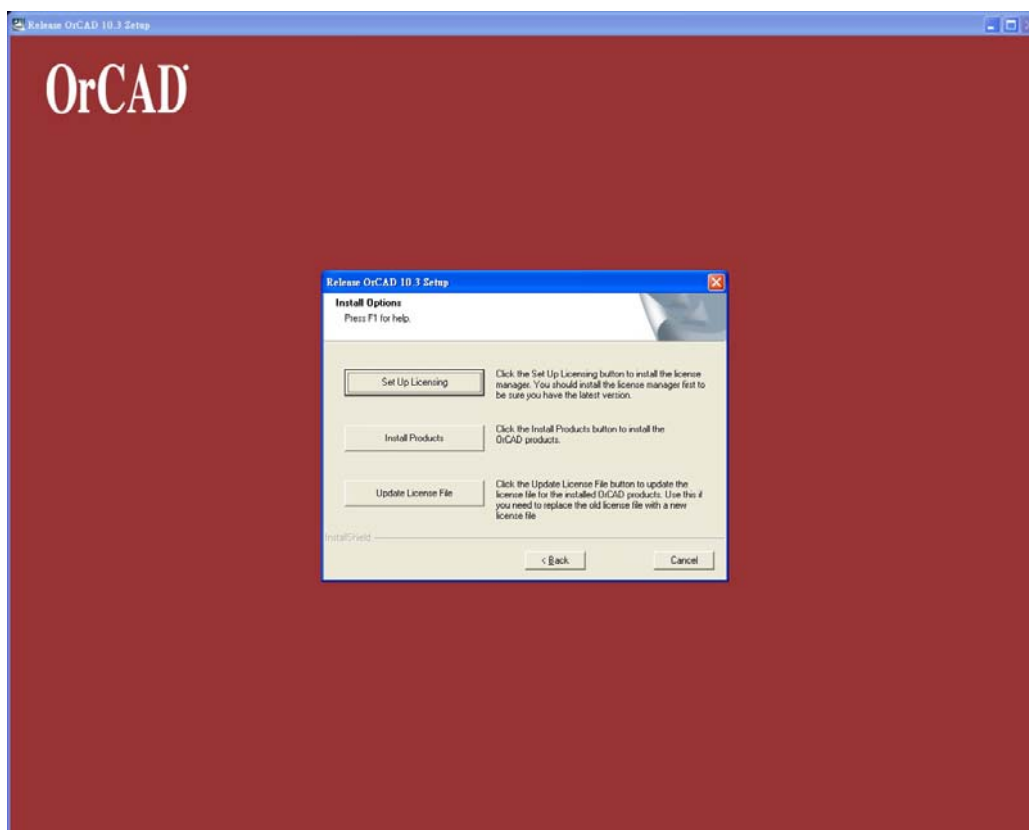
Release OrCAD 10.3 Setup

OrCAD

Release OrCAD 10.3 Setup

Install Options
Press F1 for help.

Set Up Licensing

Click the Set Up Licensing button to install the license manager. You should install the license manager first to be sure you have the latest version.

Install Products

Click the Install Products button to install the OrCAD products.

Update License File

Click the Update License File button to update the license file for the installed OrCAD products. Use this if you need to replace the old license file with a new license file

InstallShield

< Back

Cancel